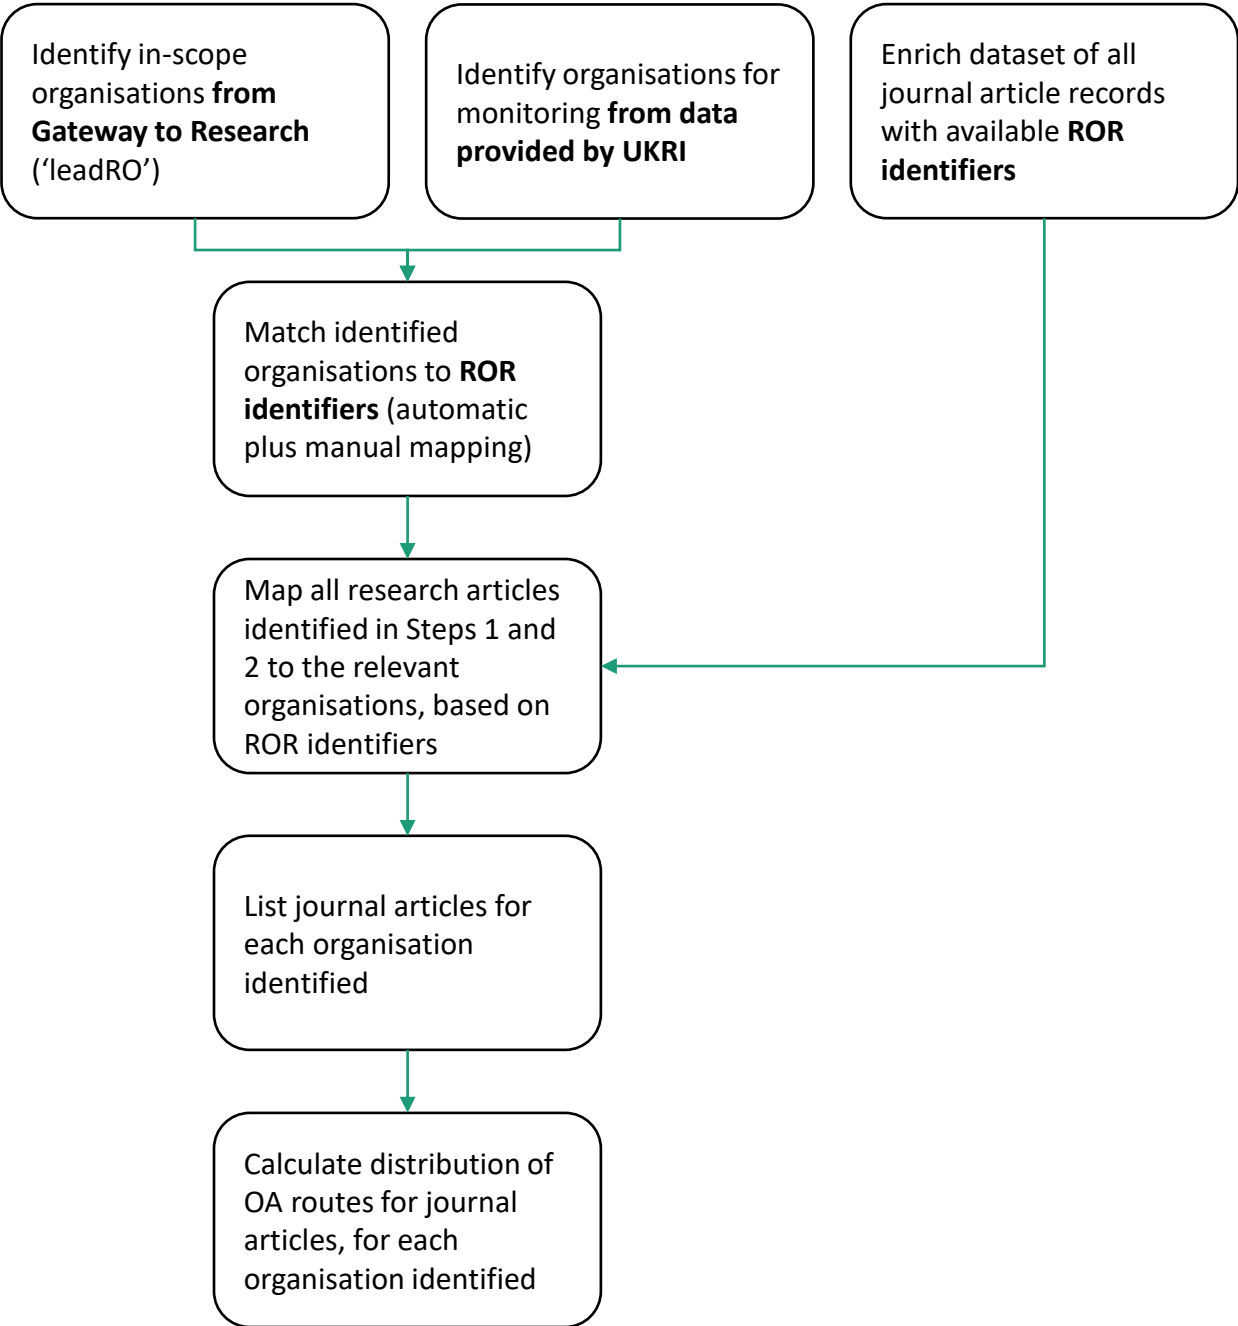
Identify in-scope organisations from Gateway to Research ('leadRO')

Identify organisations for monitoring from data provided by UKRI

Enrich dataset of all journal article records with available ROR identifiers

Match identified organisations to ROR identifiers (automatic plus manual mapping)

Map all research articles identified in Steps 1 and 2 to the relevant organisations, based on ROR identifiers

List journal articles for each organisation identified

Calculate distribution of OA routes for journal articles, for each organisation identified